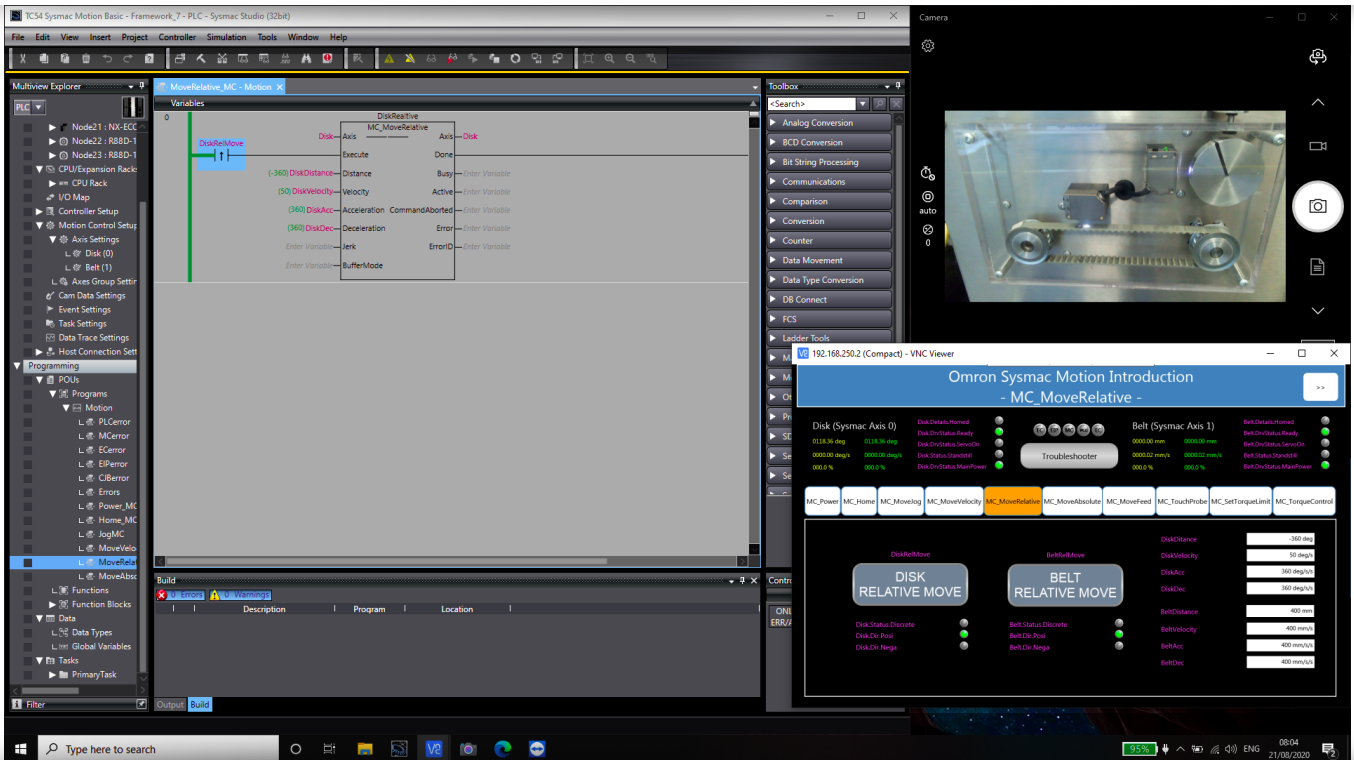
TC54 Sysmac Motion Basic - Framework_7 - PLC - Sysmac Studio (32bit)

File Edit View Insert Project Controller Simulation Tools Window Help

Multiview Explorer

PLC

Node21 : NX-ECC
Node22 : R88D-1
Node23 : R88D-1
CPU/Expansion Racks
CPU Rack
I/O Map
Controller Setup
Motion Control Setup
Axis Settings
Disk (0)
Belt (1)
Axes Group Settin
Cam Data Settings
Event Settings
Task Settings
Data Trace Settings
Host Connection Sett
Programming
POUs
Programs
Motion
PLCerror
MCerror
ECerror
EIPerror
CJBerror
Errors
Power_MC
Home_MC
JogMC
MoveVelo
MoveRela
MoveAbso
Functions
Function Blocks
Data
Data Types
Global Variables
Tasks
PrimaryTask

Filter

MoveRelative_MC - Motion

Variables

0

DiskRealtive
MC_MoveRelative

DiskRelMove

Disk Axis Axis Disk
Execute Done
(-360) DiskDistance Distance Busy Enter Variable
(50) DiskVelocity Velocity Active Enter Variable
(360) DiskAcc Acceleration CommandAborted Enter Variable
(360) DiskDec Deceleration Error Enter Variable
Enter Variable Jerk ErrorID Enter Variable
Enter Variable BufferMode

Build

0 Errors 0 Warnings

Description Program Location

Output Build

Toolbox

<Search>

Analog Conversion
BCD Conversion
Bit String Processing
Communications
Comparison
Conversion
Counter
Data Movement
Data Type Conversion
DB Connect
FCS
Ladder Tools

Camera

auto

0

192.168.250.2 (Compact) - VNC Viewer

Omron Sysmac Motion Introduction
- MC_MoveRelative -

>>

Disk (Sysmac Axis 0)

0118.36 deg 0118.36 deg
0000.00 deg/s 0000.00 deg/s
000.0 % 000.0 %

Disk.Details.Homed
Disk.DrvStatus.Ready
Disk.DrvStatus.ServoOn
Disk.Status.Standstill
Disk.DrvStatus.MainPower

Troubleshooter

Belt (Sysmac Axis 1)

0000.00 mm 0000.00 mm
0000.02 mm/s 0000.02 mm/s
000.0 % 000.0 %

Belt.Details.Homed
Belt.DrvStatus.Ready
Belt.DrvStatus.ServoOn
Belt.Status.Standstill
Belt.DrvStatus.MainPower

MC_Power MC_Home MC_MoveJog MC_MoveVelocity MC_MoveRelative MC_MoveAbsolute MC_MoveFeed MC_TouchProbe MC_SetTorqueLimit MC_TorqueControl

DiskRelMove
DISK
RELATIVE MOVE

BeltRelMove
BELT
RELATIVE MOVE

Disk.Status.Discrete
Disk.Dir.Posi
Disk.Dir.Nega

Belt.Status.Discrete
Belt.Dir.Posi
Belt.Dir.Nega

DiskDitance -360 deg
DiskVelocity 50 deg/s
DiskAcc 360 deg/s/s
DiskDec 360 deg/s/s

BeltDistance 400 mm
BeltVelocity 400 mm/s
BeltAcc 400 mm/s/s
BeltDec 400 mm/s/s

Type here to search

95%

ENG

08:04
21/08/2020

2